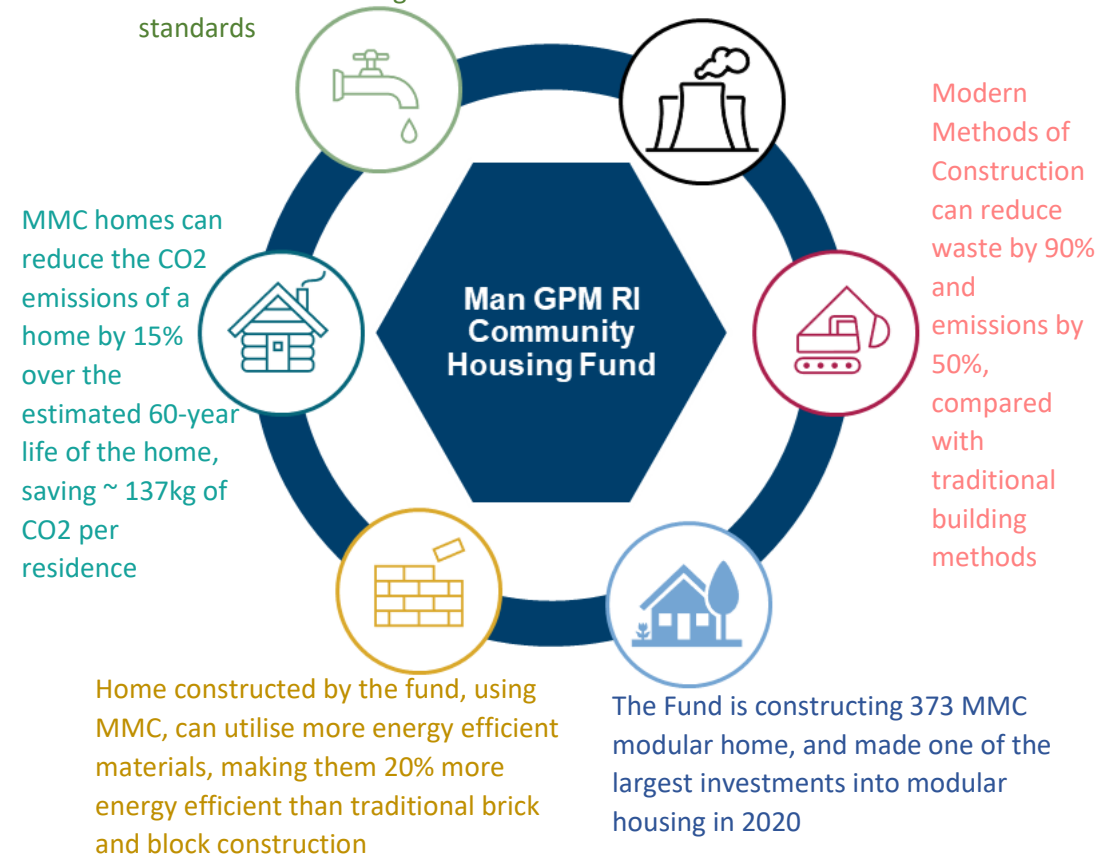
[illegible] standards

MMC homes can reduce the CO2 emissions of a home by 15% over the estimated 60-year life of the home, saving ~ 137kg of CO2 per residence

Man GPM RI Community Housing Fund

Modern Methods of Construction can reduce waste by 90% and emissions by 50%, compared with traditional building methods

Home constructed by the fund, using MMC, can utilise more energy efficient materials, making them 20% more energy efficient than traditional brick and block construction

The Fund is constructing 373 MMC modular home, and made one of the largest investments into modular housing in 2020